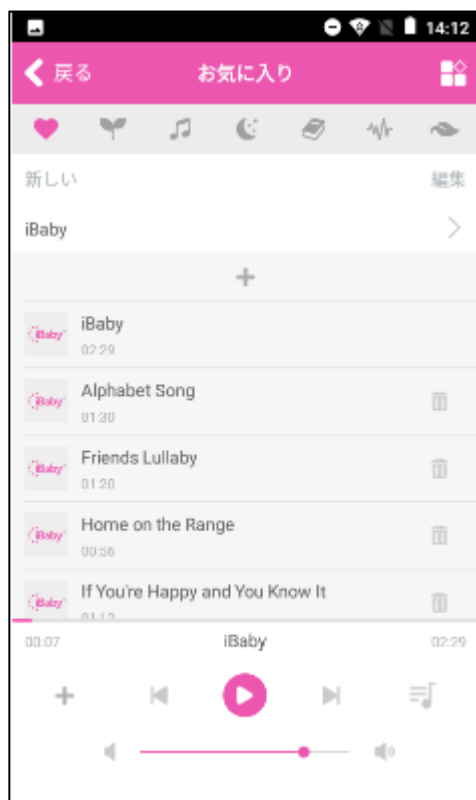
14:12

戻る
お気に入り

新しい
編集

iBaby

+

iBaby
iBaby
02:29

iBaby
Alphabet Song
01:30

iBaby
Friends Lullaby
01:20

iBaby
Home on the Range
00:56

iBaby
If You're Happy and You Know It
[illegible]

00:07
iBaby
02:29